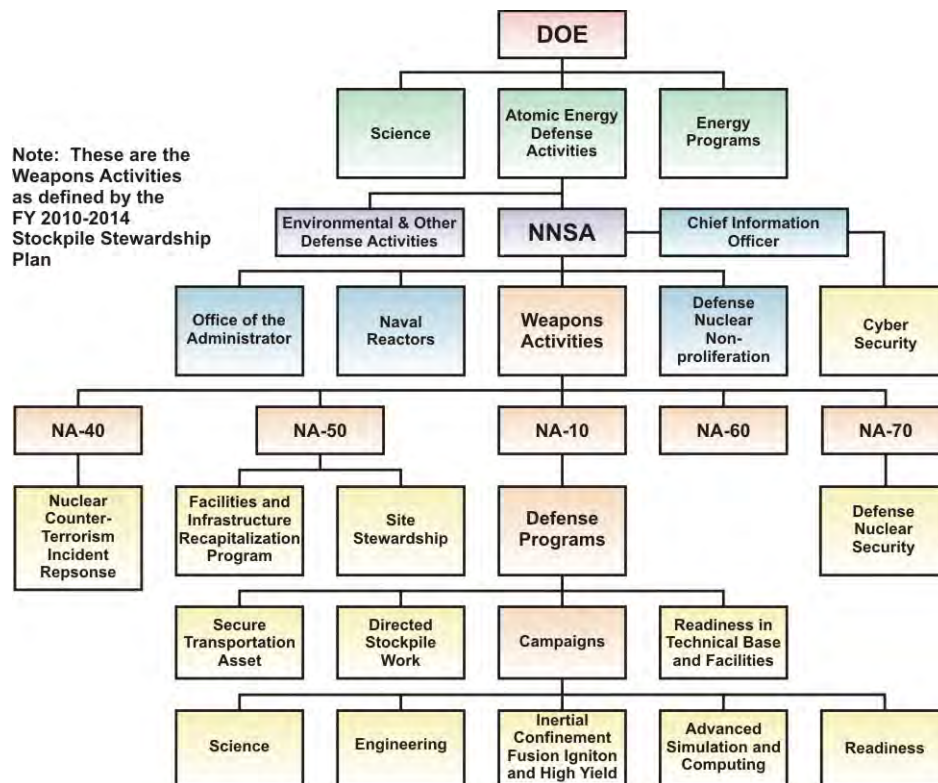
DOE

Science

Atomic Energy Defense Activities

Energy Programs

Note: These are the Weapons Activities as defined by the FY 2010-2014 Stockpile Stewardship Plan

Environmental & Other Defense Activities

NNSA

Chief Information Officer

Office of the Administrator

Naval Reactors

Weapons Activities

Defense Nuclear Non-proliferation

Cyber Security

NA-40

NA-50

NA-10

NA-60

NA-70

Nuclear Counter-Terrorism Incident Repsonse

Facilities and Infrastructure Recapitalization Program

Site Stewardship

Defense Programs

Defense Nuclear Security

Secure Transportation Asset

Directed Stockpile Work

Campaigns

Readiness in Technical Base and Facilities

Science

Engineering

Inertial Confinement Fusion Igniton and High Yield

Advanced Simulation and Computing

Readiness